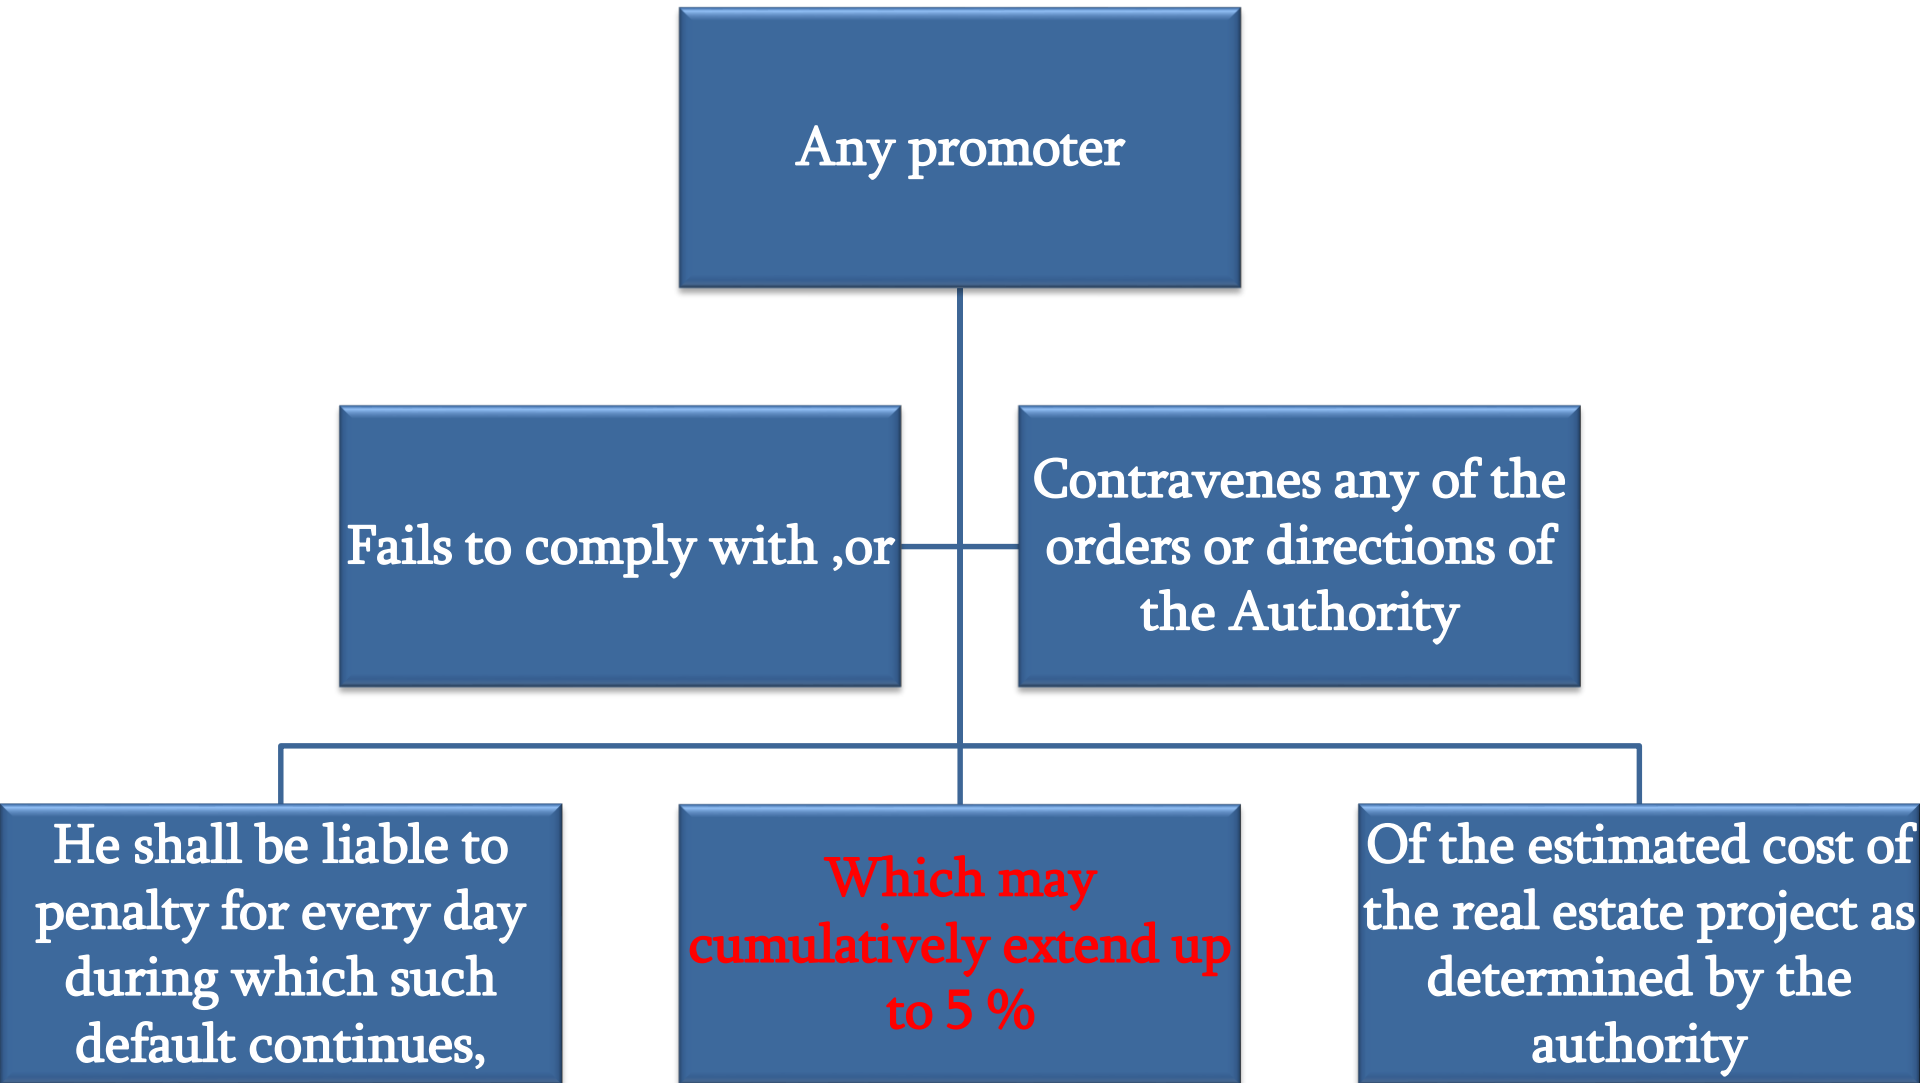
Any promoter

Fails to comply with ,or

Contravenes any of the orders or directions of the Authority

He shall be liable to penalty for every day during which such default continues,

Which may cumulatively extend up to 5 %

Of the estimated cost of the real estate project as determined by the authority